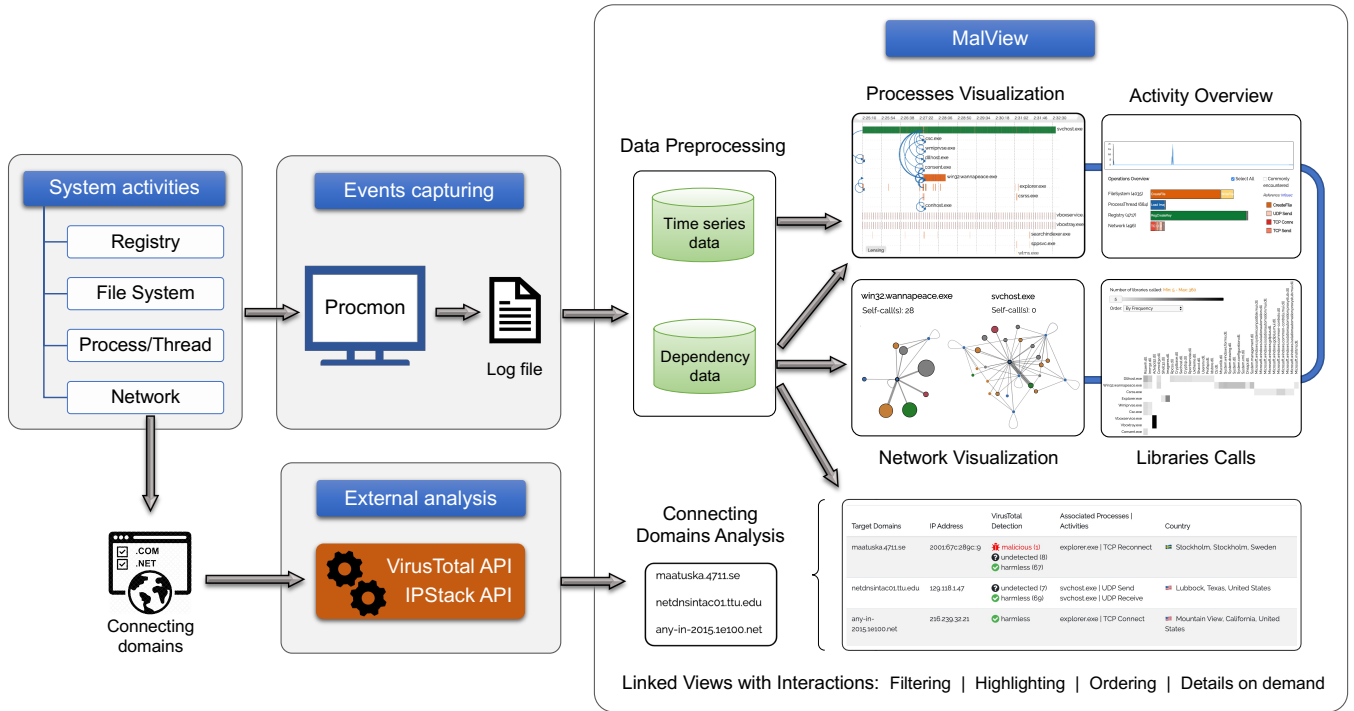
MalView

System activities

Registry

File System

Process/Thread

Network

Events capturing

Procmon

Log file

Data Preprocessing

Time series data

Dependency data

Processes Visualization

svchost.exe

csc.exe

wmiprvse.exe

dllhost.exe

consent.exe

win32.wannapeace.exe

explorer.exe

conso.exe

conhost.exe

searchindexer.exe

Activity Overview

Operations Overview

Select All

FileSystem

ProcessThread

Registry

Network

win32.wannapeace.exe

Self-call(s): 28

svchost.exe

Self-call(s): 0

Network Visualization

Number of libraries called

Order By Frequency

Libraries Calls

External analysis

VirusTotal API

IPStack API

.COM

.NET

Connecting domains

Connecting Domains Analysis

maatuska.4711.se

netdnsintac01.ttu.edu

any-in-2015.1e100.net

| Target Domains | IP Address | VirusTotal Detection | Associated Processes \| Activities | Country |
|---|---|---|---|---|
| maatuska.4711.se | 2001:67c:289c:9 | malicious (1) undetected (8) harmless (67) | explorer.exe \| TCP Reconnect | Stockholm, Stockholm, Sweden |
| netdnsintac01.ttu.edu | 129.118.1.47 | undetected (7) harmless (69) | svchost.exe \| UDP Send svchost.exe \| UDP Receive | Lubbock, Texas, United States |
| any-in-2015.1e100.net | 216.239.32.21 | harmless | explorer.exe \| TCP Connect | Mountain View, California, United States |

Linked Views with Interactions: Filtering | Highlighting | Ordering | Details on demand